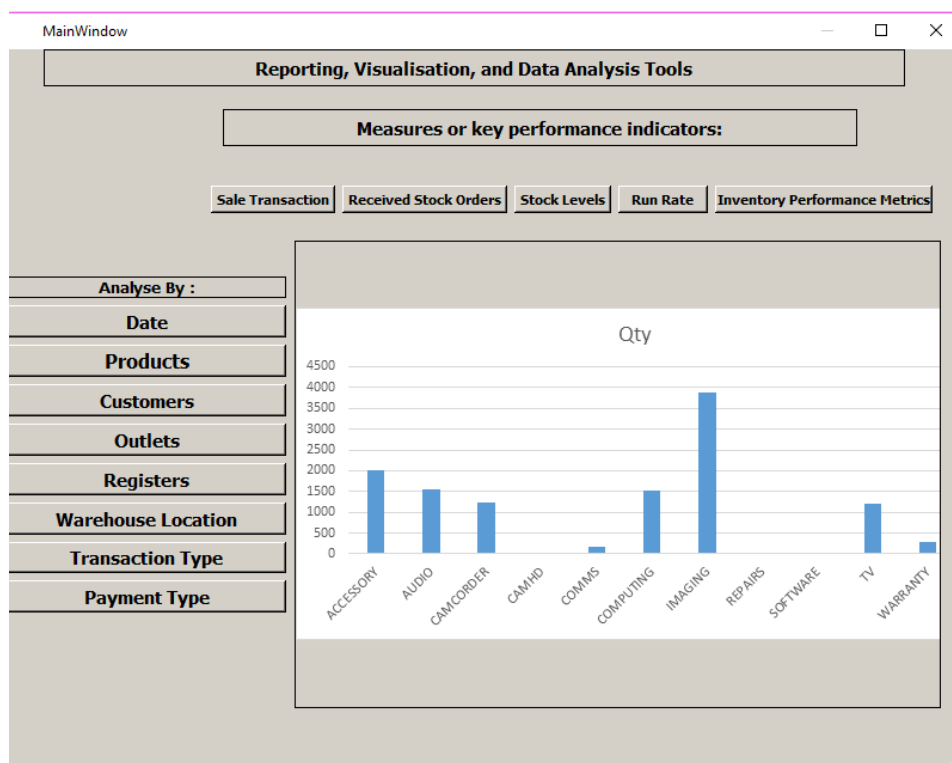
MainWindow

Reporting, Visualisation, and Data Analysis Tools

Measures or key performance indicators:

Sale Transaction | Received Stock Orders | Stock Levels | Run Rate | Inventory Performance Metrics

Analyse By :

Date

Products

Customers

Outlets

Registers

Warehouse Location

Transaction Type

Payment Type

Qty

4500
4000
3500
3000
2500
2000
1500
1000
500
0

ACCESSORY AUDIO CAMCORDER CAMHD COMMS COMPUTING IMAGING REPAIRS SOFTWARE TV WARRANTY